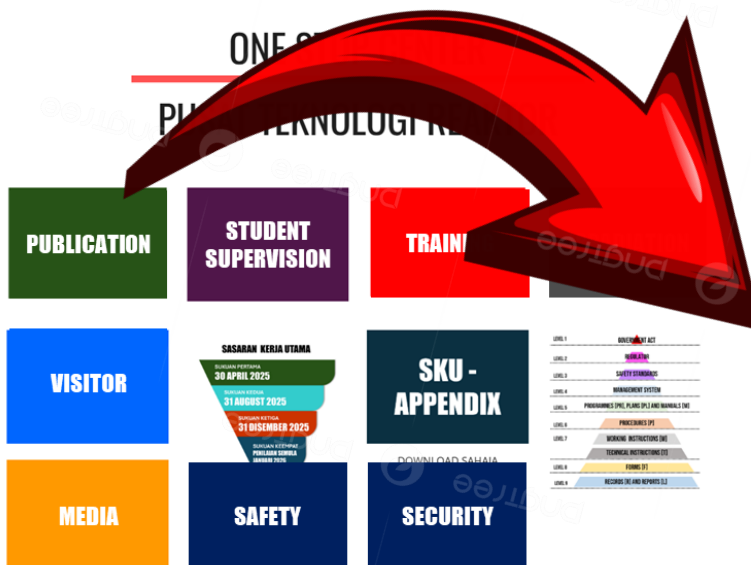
ONE S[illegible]

PU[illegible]EKNOLOGI R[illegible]

PUBLICATION

STUDENT SUPERVISION

TRAIN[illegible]

VISITOR

SASARAN KERJA UTAMA

SUKUAN PERTAMA
30 APRIL 2025

SUKUAN KEDUA
31 AUGUST 2025

SUKUAN KETIGA
31 DISEMBER 2025

SUKUAN KEEMPAT
PENILAIAN SEMULA JANUARI 2026

SKU - APPENDIX

DOWNLOAD SAHAJA

LEVEL 1 GOVERNMENT ACT
LEVEL 2 REGULATION
LEVEL 3 SAFETY STANDARDS
LEVEL 4 MANAGEMENT SYSTEM
LEVEL 5 PROGRAMMES [PR], PLANS [PL] AND MANUALS [M]
LEVEL 6 PROCEDURES [P]
LEVEL 7 WORKING INSTRUCTIONS [W]
LEVEL 8 TECHNICAL INSTRUCTIONS [T]
LEVEL 9 FORMS [F]
LEVEL 9 RECORDS [R] AND REPORTS [L]

MEDIA

SAFETY

SECURITY

pngtree